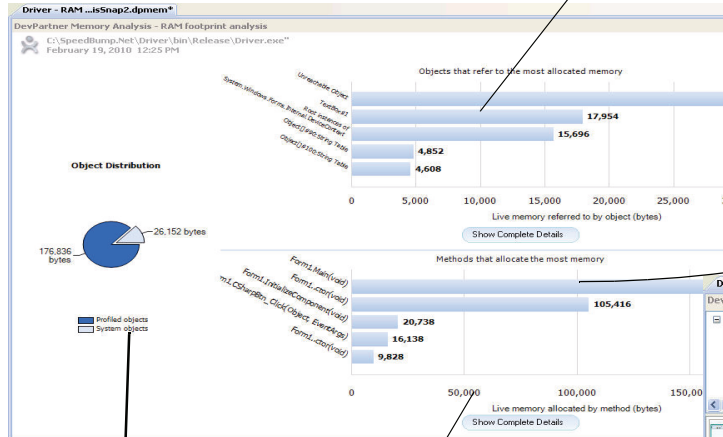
Driver - RAM ...isSnap2.dpmem*

DevPartner Memory Analysis - RAM footprint analysis

C:\SpeedBump.Net\Driver\bin\Release\Driver.exe"
February 19, 2010 12:25 PM

Object Distribution

26,152 bytes

176,836 bytes

Profiled objects
System objects

Objects that refer to the most allocated memory

Unreachable Object
TextBox#1
System.Windows.Forms.Internal.DeviceContext
#16C instances of
Object[]#90:String Table
Object[]#100:String Table

17,954
15,696
4,852
4,608

0 5,000 10,000 15,000 20,000 25,000

Live memory referred to by object (bytes)

Show Complete Details

Methods that allocate the most memory

Form1.Main(void)
Form1.ctor(void)
Form1.InitializeComponent(void)
Form1.CSharpBtn_Click(Object, EventArgs)
Form1..ctor(void)

105,416
20,738
16,138
9,828

0 50,000 100,000 150,0

Live memory allocated by method (bytes)

Show Complete Details

D
Dev